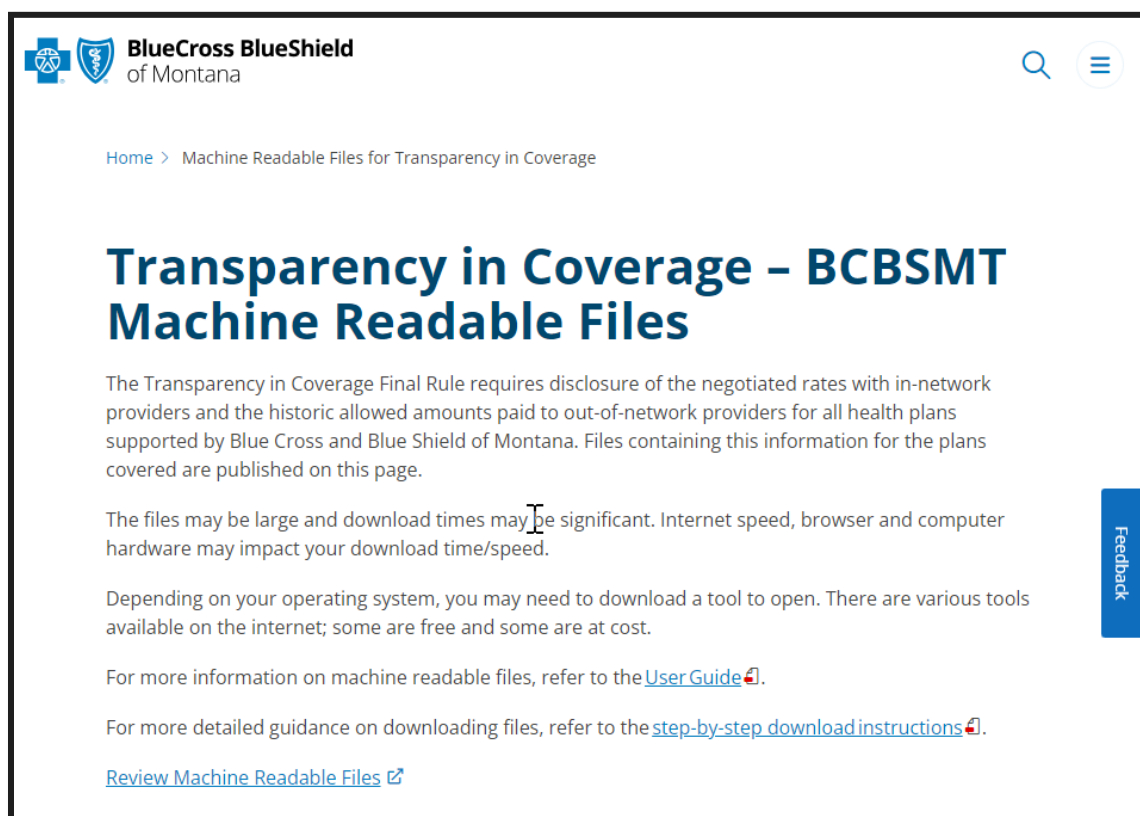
BlueCross BlueShield of Montana

Home > Machine Readable Files for Transparency in Coverage

Transparency in Coverage – BCBSMT Machine Readable Files

The Transparency in Coverage Final Rule requires disclosure of the negotiated rates with in-network providers and the historic allowed amounts paid to out-of-network providers for all health plans supported by Blue Cross and Blue Shield of Montana. Files containing this information for the plans covered are published on this page.

The files may be large and download times may be significant. Internet speed, browser and computer hardware may impact your download time/speed.

Depending on your operating system, you may need to download a tool to open. There are various tools available on the internet; some are free and some are at cost.

For more information on machine readable files, refer to the User Guide.

For more detailed guidance on downloading files, refer to the step-by-step download instructions.

Review Machine Readable Files

Feedback